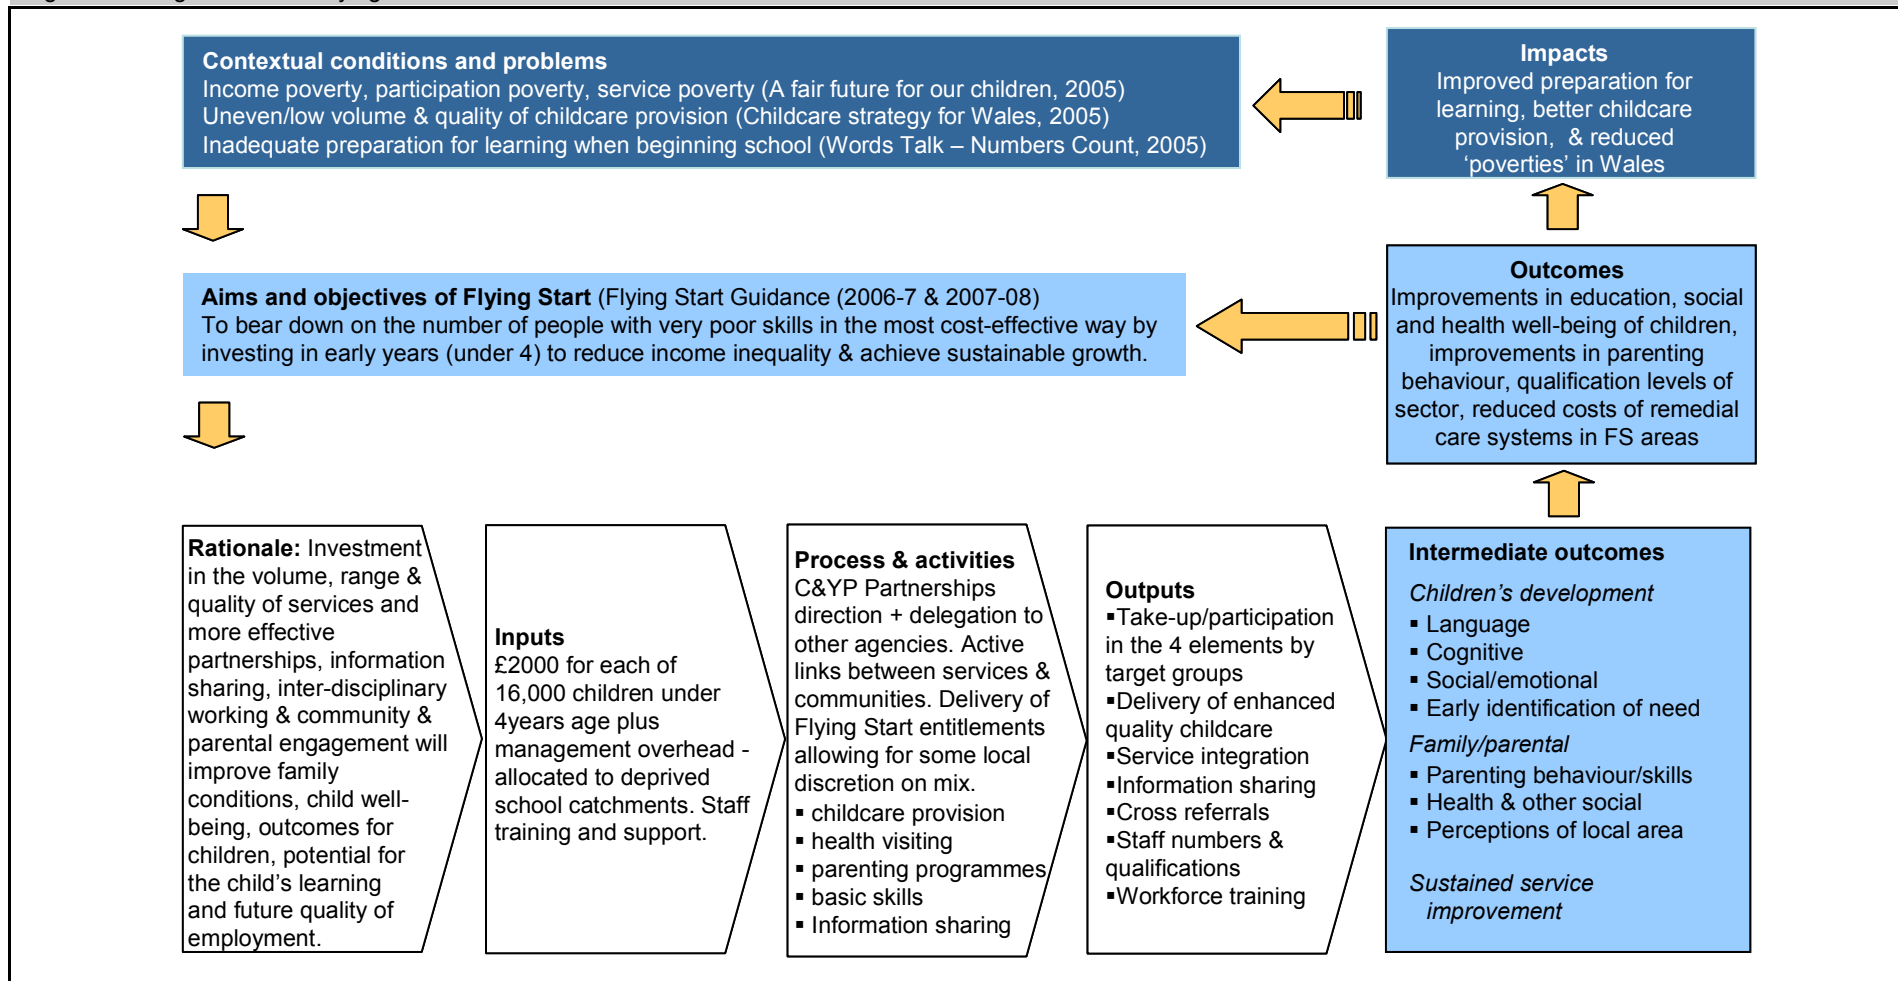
**Contextual conditions and problems**
Income poverty, participation poverty, service poverty (A fair future for our children, 2005)
Uneven/low volume & quality of childcare provision (Childcare strategy for Wales, 2005)
Inadequate preparation for learning when beginning school (Words Talk – Numbers Count, 2005)

**Impacts**
Improved preparation for learning, better childcare provision, & reduced 'poverties' in Wales

**Aims and objectives of Flying Start** (Flying Start Guidance (2006-7 & 2007-08)
To bear down on the number of people with very poor skills in the most cost-effective way by investing in early years (under 4) to reduce income inequality & achieve sustainable growth.

**Outcomes**
Improvements in education, social and health well-being of children, improvements in parenting behaviour, qualification levels of sector, reduced costs of remedial care systems in FS areas

**Rationale:** Investment in the volume, range & quality of services and more effective partnerships, information sharing, inter-disciplinary working & community & parental engagement will improve family conditions, child well-being, outcomes for children, potential for the child's learning and future quality of employment.

**Inputs**
£2000 for each of 16,000 children under 4years age plus management overhead - allocated to deprived school catchments. Staff training and support.

**Process & activities**
C&YP Partnerships direction + delegation to other agencies. Active links between services & communities. Delivery of Flying Start entitlements allowing for some local discretion on mix.
▪ childcare provision
▪ health visiting
▪ parenting programmes
▪ basic skills
▪ Information sharing

**Outputs**
▪Take-up/participation in the 4 elements by target groups
▪Delivery of enhanced quality childcare
▪Service integration
▪Information sharing
▪Cross referrals
▪Staff numbers & qualifications
▪Workforce training

**Intermediate outcomes**
*Children's development*
▪ Language
▪ Cognitive
▪ Social/emotional
▪ Early identification of need
*Family/parental*
▪ Parenting behaviour/skills
▪ Health & other social
▪ Perceptions of local area

*Sustained service improvement*